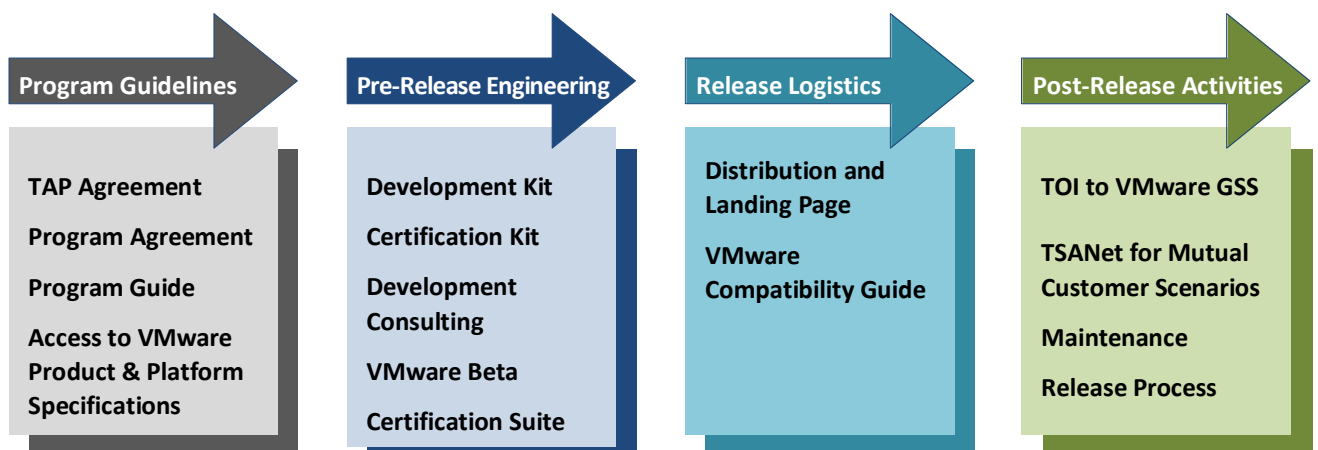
Program Guidelines

TAP Agreement

Program Agreement

Program Guide

Access to VMware Product & Platform Specifications

Pre-Release Engineering

Development Kit

Certification Kit

Development Consulting

VMware Beta

Certification Suite

Release Logistics

Distribution and Landing Page

VMware Compatibility Guide

Post-Release Activities

TOI to VMware GSS

TSANet for Mutual Customer Scenarios

Maintenance

Release Process